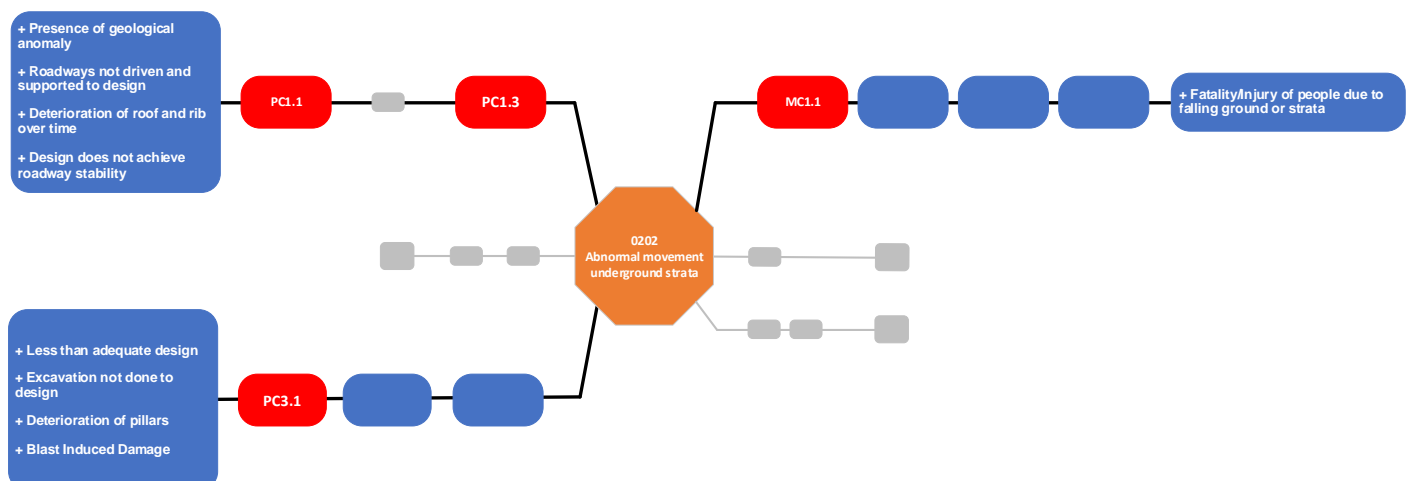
+ Presence of geological anomaly

+ Roadways not driven and supported to design

+ Deterioration of roof and rib over time

+ Design does not achieve roadway stability

PC1.1

PC1.3

MC1.1

+ Fatality/Injury of people due to falling ground or strata

0202
Abnormal movement underground strata

+ Less than adequate design

+ Excavation not done to design

+ Deterioration of pillars

+ Blast Induced Damage

PC3.1